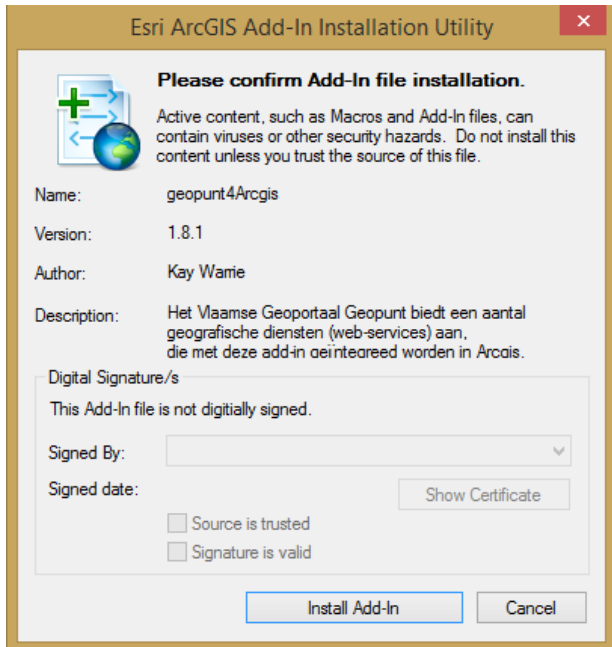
Esri ArcGIS Add-In Installation Utility

Please confirm Add-In file installation.

Active content, such as Macros and Add-In files, can contain viruses or other security hazards. Do not install this content unless you trust the source of this file.

Name: geopunt4Arcgis

Version: 1.8.1

Author: Kay Warrie

Description: Het Vlaamse Geoportaal Geopunt biedt een aantal geografische diensten (web-services) aan, die met deze add-in geïntegreed worden in Arcgis.

Digital Signature/s

This Add-In file is not digitially signed.

Signed By:

Signed date:

Show Certificate

Source is trusted

Signature is valid

Install Add-In

Cancel